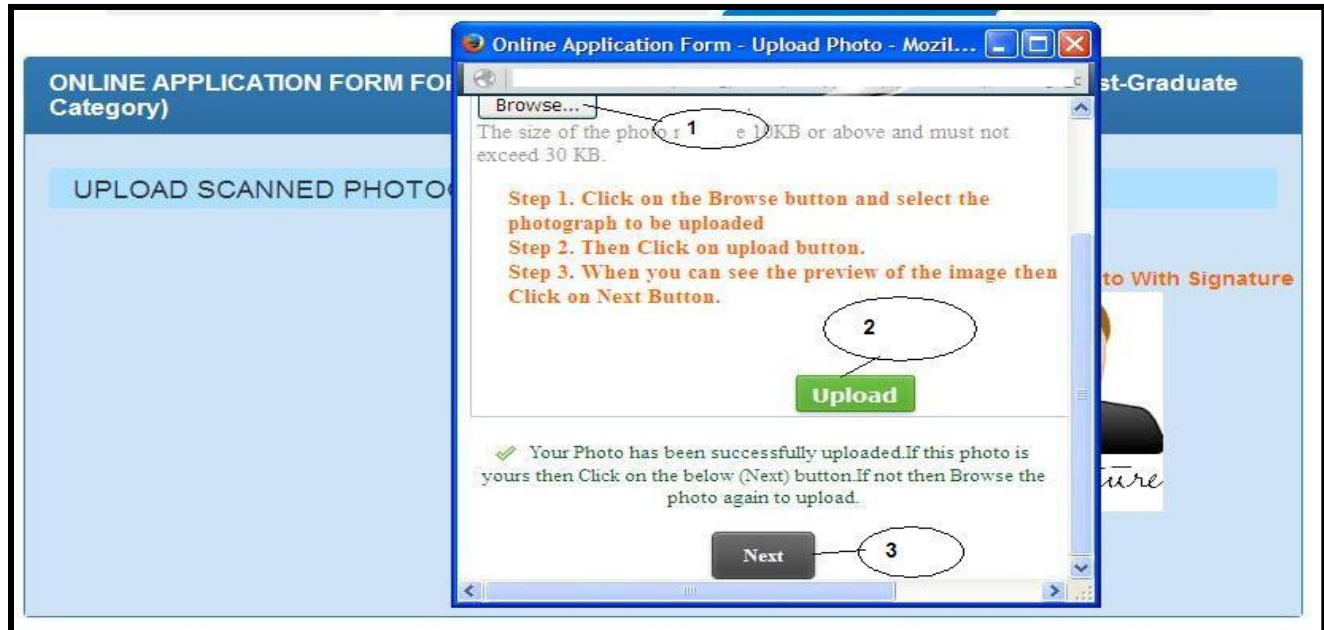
Online Application Form - Upload Photo - Mozil...

ONLINE APPLICATION FORM FO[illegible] st-Graduate Category)

UPLOAD SCANNED PHOTO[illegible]

to With Signature

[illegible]ture

Browse...

1

The size of the photo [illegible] e 10KB or above and must not exceed 30 KB.

Step 1. Click on the Browse button and select the photograph to be uploaded
Step 2. Then Click on upload button.
Step 3. When you can see the preview of the image then Click on Next Button.

2

Upload

Your Photo has been successfully uploaded.If this photo is yours then Click on the below (Next) button.If not then Browse the photo again to upload.

Next

3